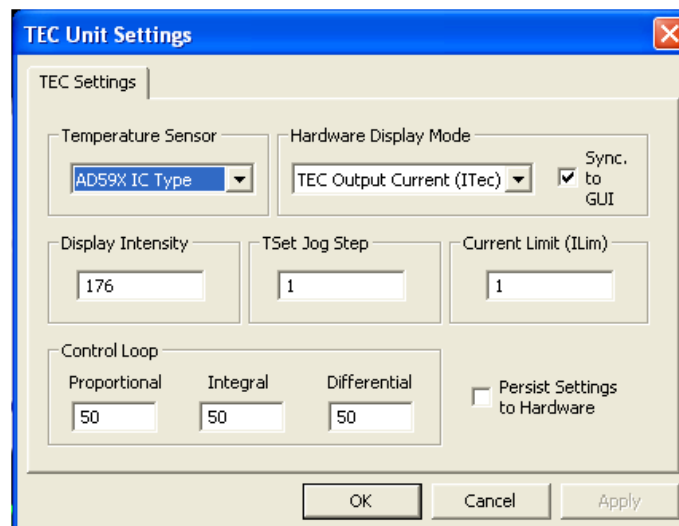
TEC Unit Settings

TEC Settings

Temperature Sensor

AD59X IC Type

Hardware Display Mode

TEC Output Current (ITec)

Sync. to GUI

Display Intensity

176

TSet Jog Step

1

Current Limit (ILim)

1

Control Loop

Proportional

50

Integral

50

Differential

50

Persist Settings to Hardware

OK

Cancel

Apply